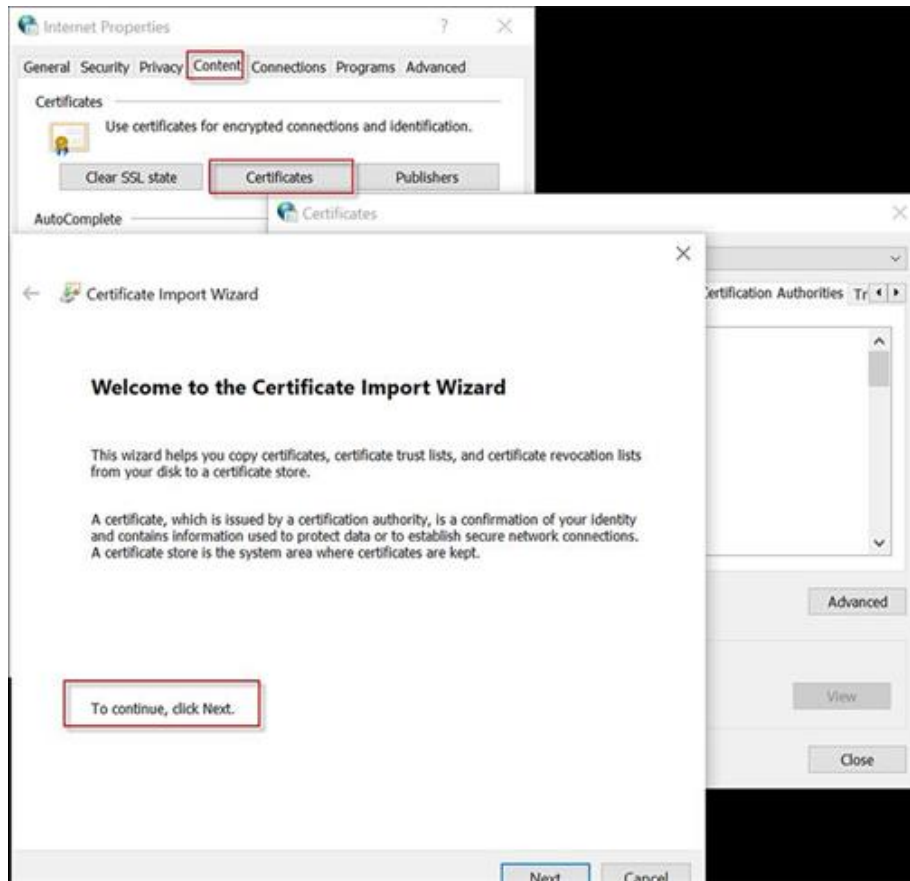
Internet Properties ? ×

General Security Privacy Content Connections Programs Advanced

Certificates

Use certificates for encrypted connections and identification.

Clear SSL state Certificates Publishers

AutoComplete

Certificates ×

×

Certificate Import Wizard

ertification Authorities Tr

Welcome to the Certificate Import Wizard

This wizard helps you copy certificates, certificate trust lists, and certificate revocation lists from your disk to a certificate store.

A certificate, which is issued by a certification authority, is a confirmation of your identity and contains information used to protect data or to establish secure network connections. A certificate store is the system area where certificates are kept.

Advanced

To continue, click Next.

View

Close

Next Cancel